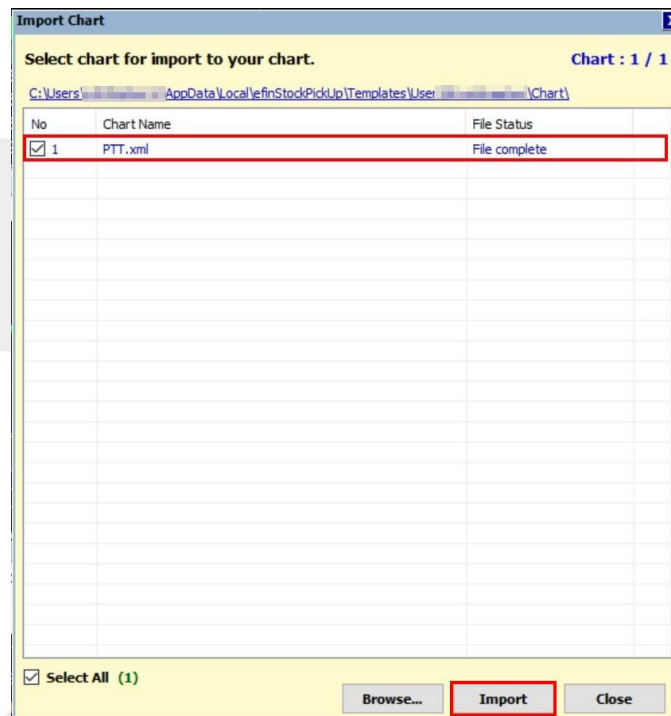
Import Chart

Select chart for import to your chart.

Chart : 1 / 1

C:\Users\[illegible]\AppData\Local\efinStockPickUp\Templates\User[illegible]\Chart\

| No | Chart Name | File Status |
|---|---|---|
| ☑ 1 | PTT.xml | File complete |

☑ Select All (1)

Browse...

Import

Close